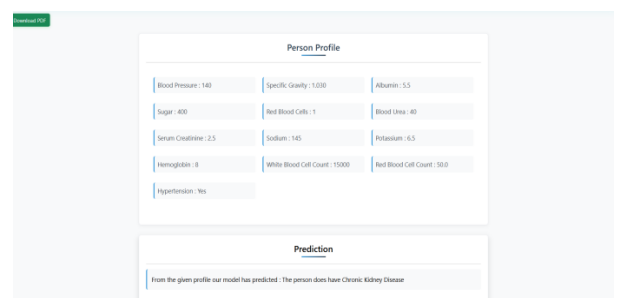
Download PDF

Person Profile

Blood Pressure : 140

Specific Gravity : 1.030

Albumin : 5.5

Sugar : 400

Red Blood Cells : 1

Blood Urea : 40

Serum Creatinine : 2.5

Sodium : 145

Potassium : 6.5

Hemoglobin : 8

White Blood Cell Count : 15000

Red Blood Cell Count : 50.0

Hypertension : Yes

Prediction

From the given profile our model has predicted : The person does have Chronic Kidney Disease